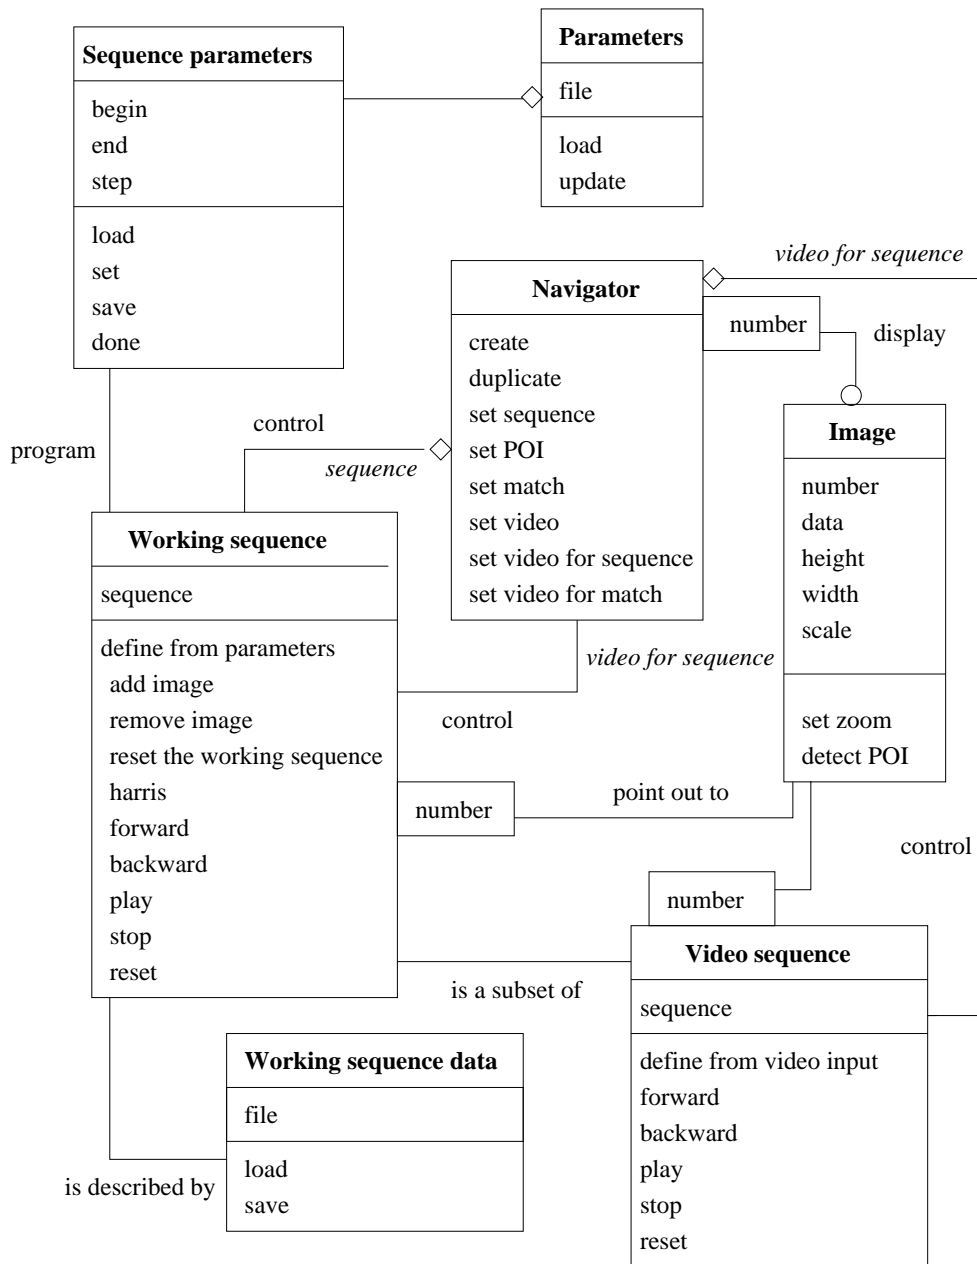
Sequence parameters
begin
end
step
load
set
save
done

Parameters
file
load
update

video for sequence

Navigator
create
duplicate
set sequence
set POI
set match
set video
set video for sequence
set video for match

number
display

control
sequence
program

Image
number
data
height
width
scale
set zoom
detect POI

Working sequence
sequence
define from parameters
add image
remove image
reset the working sequence
harris
forward
backward
play
stop
reset

video for sequence
control

number
point out to

control

number

Video sequence
sequence
define from video input
forward
backward
play
stop
reset

is a subset of

Working sequence data
file
load
save

is described by